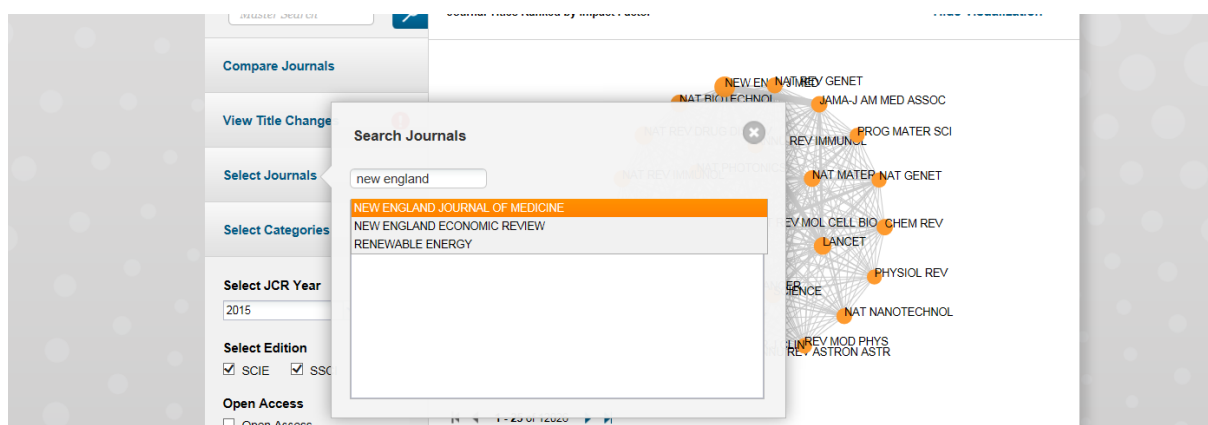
Master Search

Journal Titles Ranked by Impact Factor

Hide Visualization

Compare Journals

View Title Changes

Select Journals

Select Categories

Select JCR Year

2015

Select Edition

☑ SCIE ☑ SSC

Open Access

☐ Open Access

Search Journals

new england

NEW ENGLAND JOURNAL OF MEDICINE
NEW ENGLAND ECONOMIC REVIEW
RENEWABLE ENERGY

NEW EN
NAT REV GENET
NAT BIOTECHNOL
JAMA-J AM MED ASSOC
NAT REV DRUG
PROG MATER SCI
REV IMMUNOL
NAT PHOTONICS
NAT REV IMMUNOL
NAT MATER
NAT GENET
REV MOL CELL BIO
CHEM REV
LANCET
PHYSIOL REV
SCIENCE
NAT NANOTECHNOL
REV MOD PHYS
REV ASTRON ASTR

1 - 25 of 12023